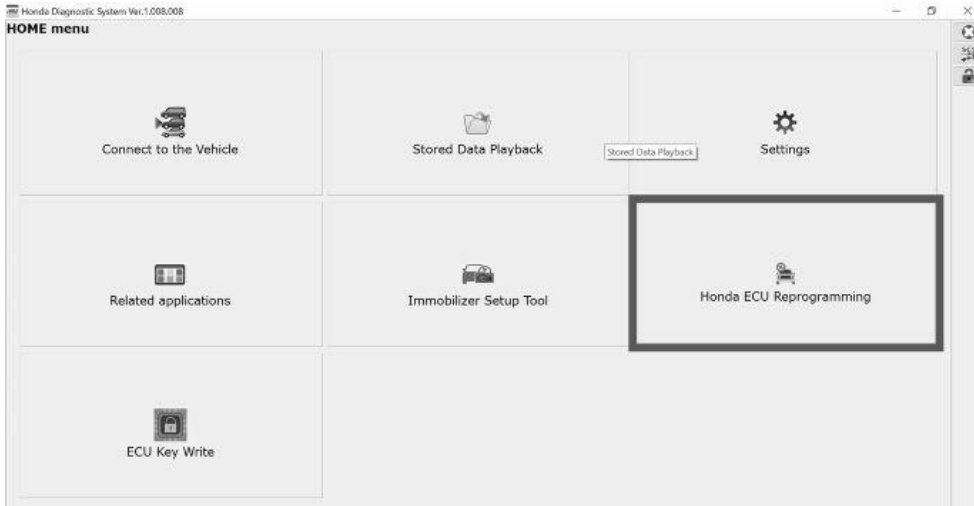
Honda Diagnostic System Ver.1.008.008

HOME menu

Connect to the Vehicle

Stored Data Playback

Stored Data Playback

Settings

Related applications

Immobilizer Setup Tool

Honda ECU Reprogramming

ECU Key Write